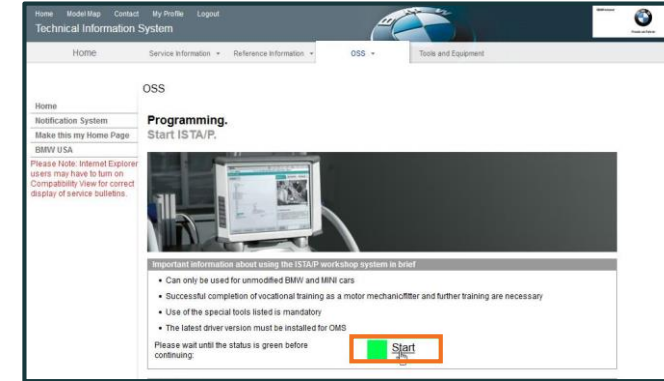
Home Model Map Contact My Profile Logout
Technical Information System

Home Service Information Reference Information OSS Tools and Equipment

OSS

Home
Notification System
Make this my Home Page
BMW USA
Please Note: Internet Explorer users may have to turn on Compatibility View for correct display of service bulletins.

Programming.
Start ISTA/P.

Important information about using the ISTA/P workshop system in brief

- Can only be used for unmodified BMW and MINI cars
- Successful completion of vocational training as a motor mechanic/fitter and further training are necessary
- Use of the special tools listed is mandatory
- The latest driver version must be installed for OMS

Please wait until the status is green before continuing:

Start